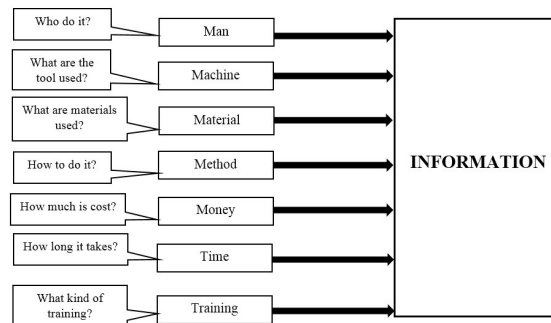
Who do it?

Man

What are the tool used?

Machine

What are materials used?

Material

How to do it?

Method

How much is cost?

Money

How long it takes?

Time

What kind of training?

Training

INFORMATION